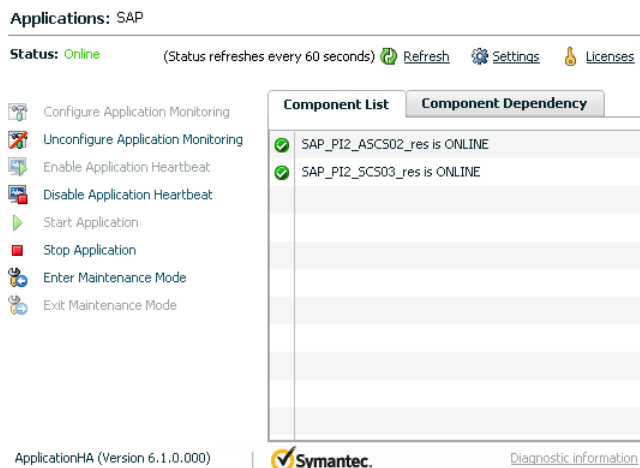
Applications: SAP

Status: Online (Status refreshes every 60 seconds) Refresh Settings Licenses

Configure Application Monitoring
Unconfigure Application Monitoring
Enable Application Heartbeat
Disable Application Heartbeat
Start Application
Stop Application
Enter Maintenance Mode
Exit Maintenance Mode

Component List | Component Dependency

SAP_PI2_ASCS02_res is ONLINE
SAP_PI2_SCS03_res is ONLINE

ApplicationHA (Version 6.1.0.000) | Symantec. Diagnostic information